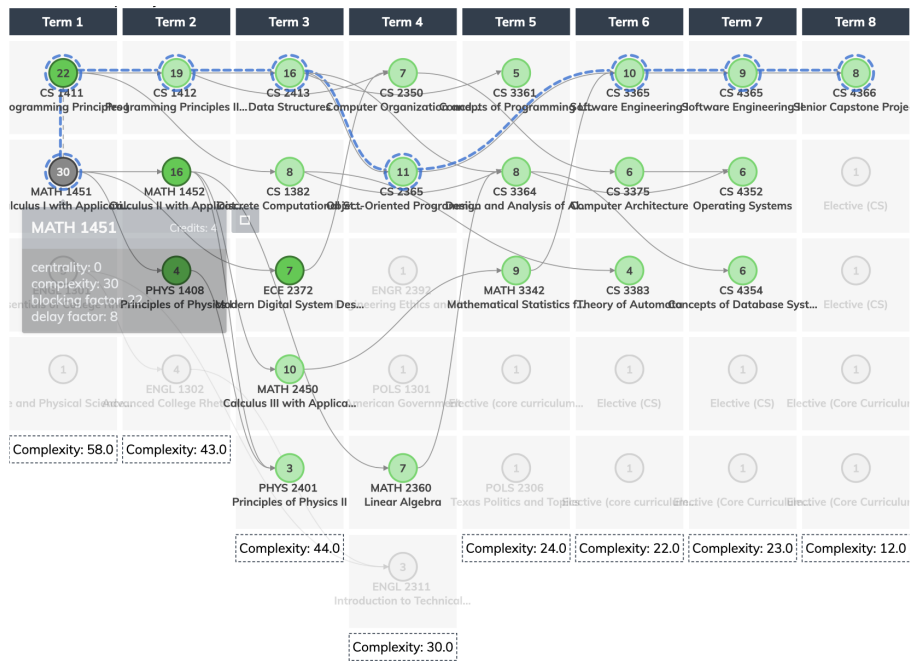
Term 1
Term 2
Term 3
Term 4
Term 5
Term 6
Term 7
Term 8

22
CS 1411
ogramming Principles

19
CS 1412
Programming Principles II

16
CS 2413
Data Structures

7
CS 2350
Computer Organization

5
CS 3361
Concepts of Programming L.

10
CS 3365
Software Engineering

9
CS 4365
Software Engineering II

8
CS 4366
Senior Capstone Proje

30
MATH 1451
lculus I with Applica

16
MATH 1452
Calculus II with Applic

8
CS 1382
Discrete Computational St.

11
CS 2365
Object-Oriented Programming

8
CS 3364
Design and Analysis of Al.

6
CS 3375
Computer Architecture

6
CS 4352
Operating Systems

1
Elective (CS)

MATH 1451
Credits: 4

centrality: 0
complexity: 30
blocking factor: 22
delay factor: 8

4
PHYS 1408
Principles of Physics

7
ECE 2372
Modern Digital System Des...

1
ENGR 2392
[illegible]eering Ethics an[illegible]

9
MATH 3342
Mathematical Statistics f...

4
CS 3383
Theory of Automata

6
CS 4354
Concepts of Database Syst...

1
Elective (CS)

1
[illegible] and Physical Scie...

4
ENGL 1302
Advanced College Rhet...

10
MATH 2450
Calculus III with Applica...

1
POLS 1301
American Government

1
Elective (core curriculum...

1
Elective (CS)

1
Elective (CS)

1
Elective (Core Curriculu

Complexity: 58.0
Complexity: 43.0

3
PHYS 2401
Principles of Physics II

7
MATH 2360
Linear Algebra

1
POLS 2306
Texas Politics and Topics

1
Elective (core curriculum...

1
Elective (Core Curriculu...

1
Elective (Core Curriculu...

Complexity: 44.0
Complexity: 24.0
Complexity: 22.0
Complexity: 23.0
Complexity: 12.0

3
ENGL 2311
Introduction to Technical...

Complexity: 30.0